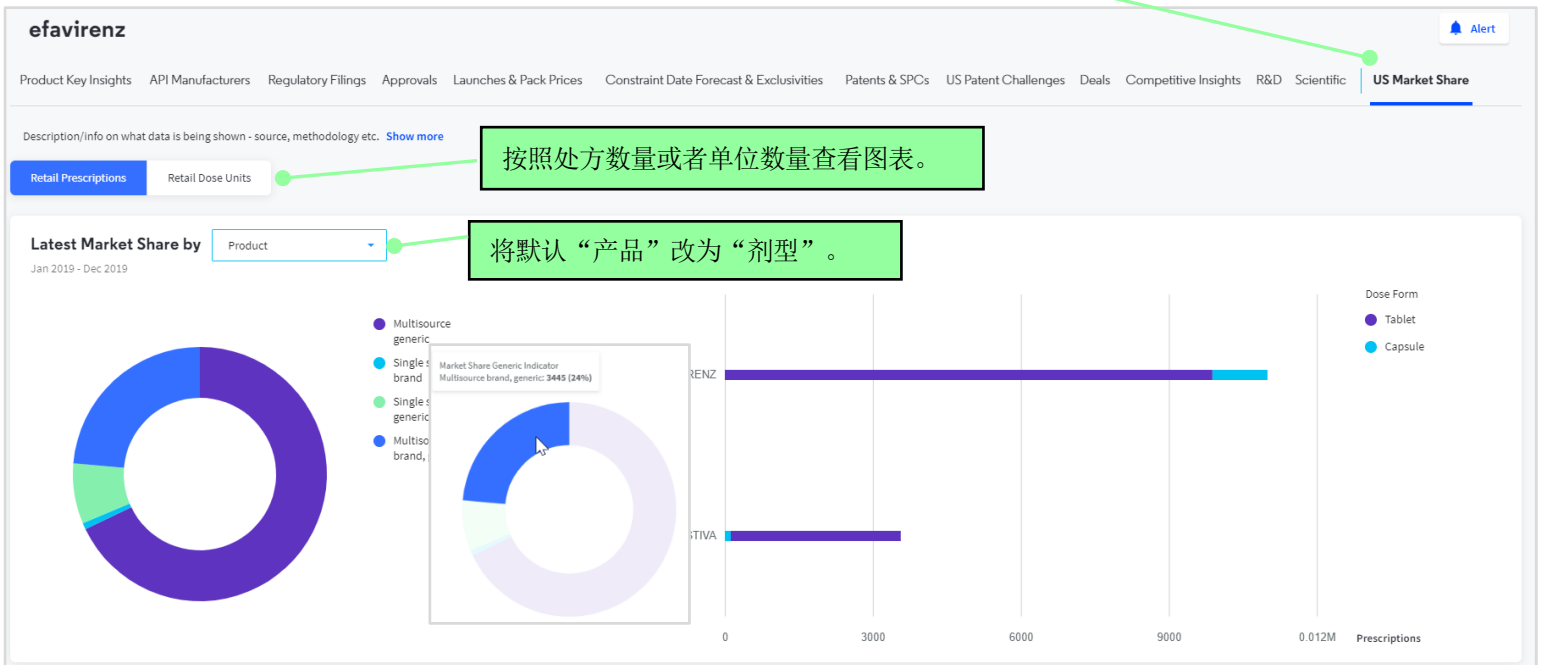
efavirenz

Alert

Product Key Insights API Manufacturers Regulatory Filings Approvals Launches & Pack Prices Constraint Date Forecast & Exclusivities Patents & SPCs US Patent Challenges Deals Competitive Insights R&D Scientific US Market Share

Description/info on what data is being shown - source, methodology etc. Show more

按照处方数量或者单位数量查看图表。

Retail Prescriptions Retail Dose Units

Latest Market Share by Product

将默认“产品”改为“剂型”。

Jan 2019 - Dec 2019

Multisource generic

Single s brand

Single s generic

Multiso brand,

Market Share Generic Indicator
Multisource brand, generic: 3445 (24%)

RENZ

STIVA

Dose Form
Tablet
Capsule

0 3000 6000 9000 0.012M Prescriptions